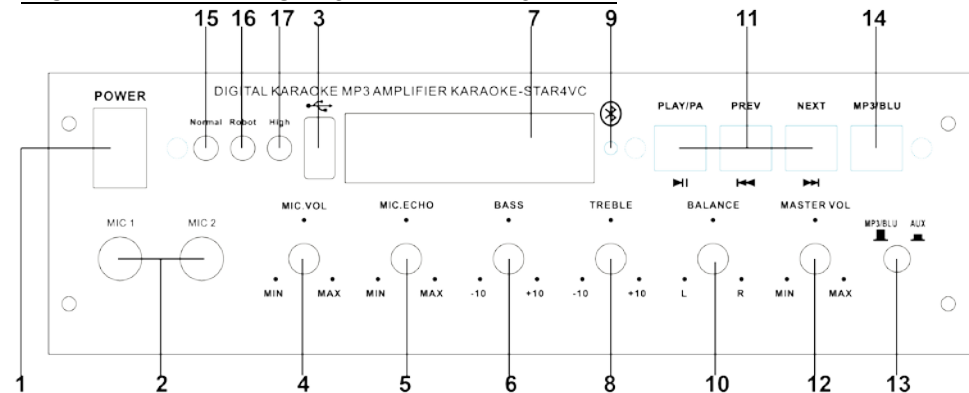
15 16 17 3 7 9 11 14

DIGITAL KARAOKE MP3 AMPLIFIER KARAOKE-STAR4VC

POWER

Normal Robot High

PLAY/PA PREV NEXT MP3/BLU

MIC 1 MIC 2

MIC.VOL MIN MAX

MIC.ECHO MIN MAX

BASS -10 +10

TREBLE -10 +10

BALANCE L R

MASTER VOL MIN MAX

MP3/BLU AUX

1 2 4 5 6 8 10 12 13